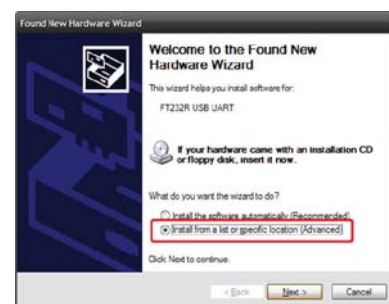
Found New Hardware Wizard

Welcome to the Found New Hardware Wizard

This wizard helps you install software for:

FT232R USB UART

If your hardware came with an installation CD or floppy disk, insert it now.

What do you want the wizard to do?

Install the software automatically (Recommended)

Install from a list or specific location (Advanced)

Click Next to continue.

< Back
Next >
Cancel